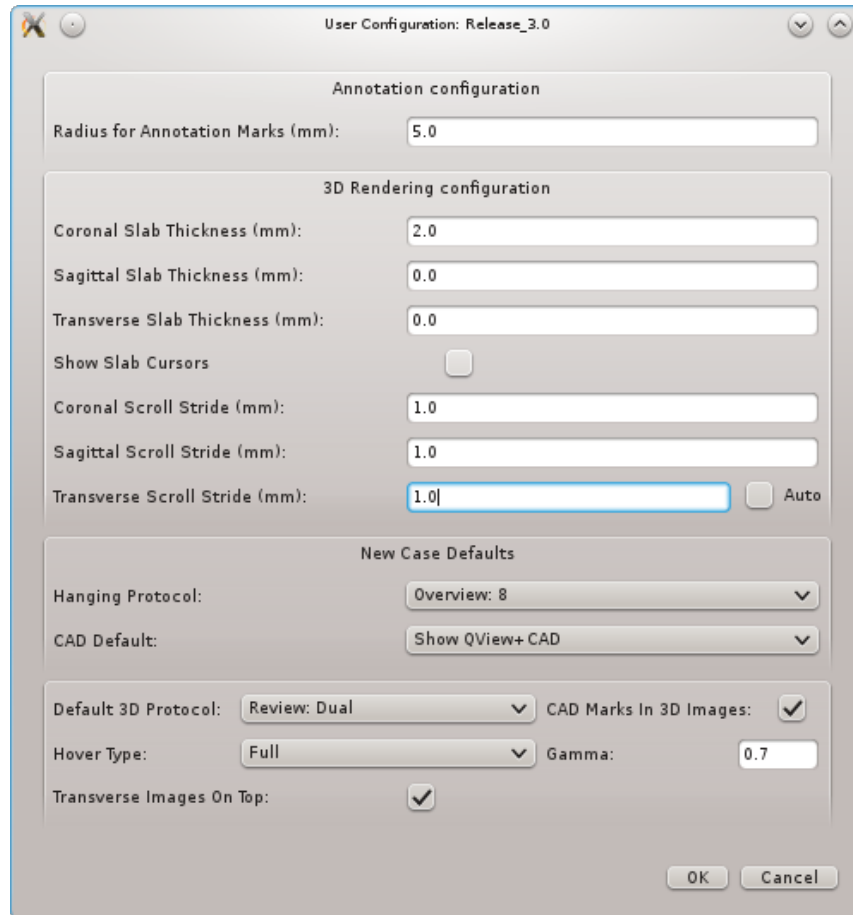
User Configuration: Release_3.0

Annotation configuration

Radius for Annotation Marks (mm): 5.0

3D Rendering configuration

Coronal Slab Thickness (mm): 2.0

Sagittal Slab Thickness (mm): 0.0

Transverse Slab Thickness (mm): 0.0

Show Slab Cursors

Coronal Scroll Stride (mm): 1.0

Sagittal Scroll Stride (mm): 1.0

Transverse Scroll Stride (mm): 1.0 Auto

New Case Defaults

Hanging Protocol: Overview: 8

CAD Default: Show QView+ CAD

Default 3D Protocol: Review: Dual CAD Marks In 3D Images:

Hover Type: Full Gamma: 0.7

Transverse Images On Top:

OK Cancel